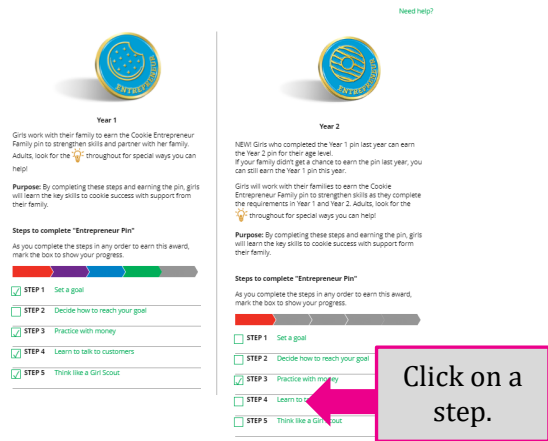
Need help?

ENTREPRENEUR

Year 1

Girls work with their family to earn the Cookie Entrepreneur Family pin to strengthen skills and partner with her family. Adults, look for the throughout for special ways you can help!

Purpose: By completing these steps and earning the pin, girls will learn the key skills to cookie success with support from their family.

Steps to complete "Entrepreneur Pin"

As you complete the steps in any order to earn this award, mark the box to show your progress.

STEP 1 Set a goal

STEP 2 Decide how to reach your goal

STEP 3 Practice with money

STEP 4 Learn to talk to customers

STEP 5 Think like a Girl Scout

ENTREPRENEUR

Year 2

NEW! Girls who completed the Year 1 pin last year can earn the Year 2 pin for their age level.
If your family didn't get a chance to earn the pin last year, you can still earn the Year 1 pin this year.

Girls will work with their families to earn the Cookie Entrepreneur Family pin to strengthen skills as they complete the requirements in Year 1 and Year 2. Adults, look for the throughout for special ways you can help!

Purpose: By completing these steps and earning the pin, girls will learn the key skills to cookie success with support form their family.

Steps to complete "Entrepreneur Pin"

As you complete the steps in any order to earn this award, mark the box to show your progress.

STEP 1 Set a goal

STEP 2 Decide how to reach your goal

STEP 3 Practice with money

STEP 4 Learn to t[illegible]

STEP 5 Think like a Girl Scout

Click on a step.